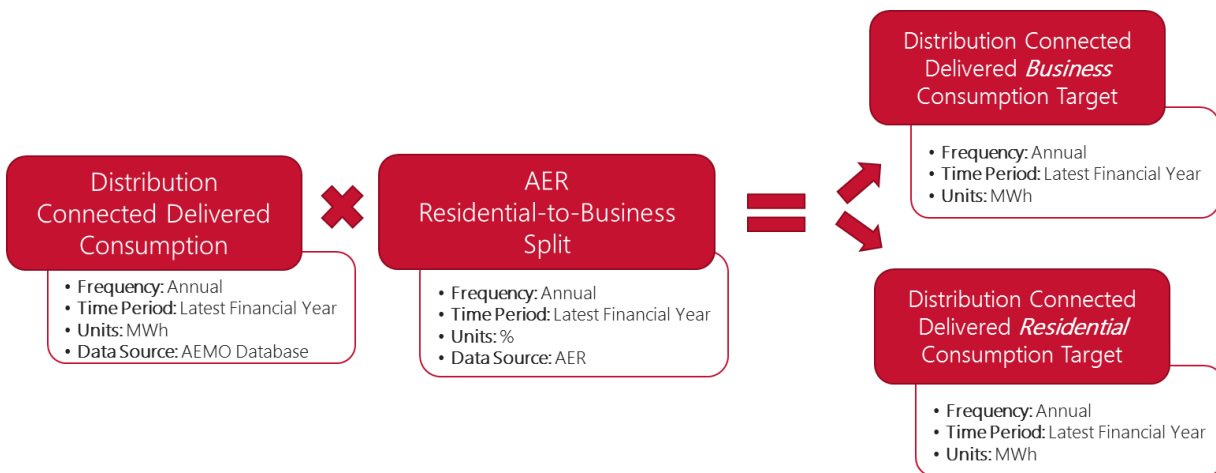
Distribution Connected Delivered Consumption

• **Frequency:** Annual
• **Time Period:** Latest Financial Year
• **Units:** MWh
• **Data Source:** AEMO Database

AER Residential-to-Business Split

• **Frequency:** Annual
• **Time Period:** Latest Financial Year
• **Units:** %
• **Data Source:** AER

Distribution Connected Delivered *Business* Consumption Target

• **Frequency:** Annual
• **Time Period:** Latest Financial Year
• **Units:** MWh

Distribution Connected Delivered *Residential* Consumption Target

• **Frequency:** Annual
• **Time Period:** Latest Financial Year
• **Units:** MWh